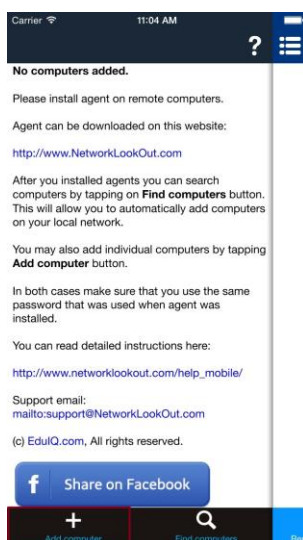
Carrier 11:04 AM

?

No computers added.

Please install agent on remote computers.

Agent can be downloaded on this website:

http://www.NetworkLookOut.com

After you installed agents you can search computers by tapping on **Find computers** button. This will allow you to automatically add computers on your local network.

You may also add individual computers by tapping **Add computer** button.

In both cases make sure that you use the same password that was used when agent was installed.

You can read detailed instructions here:

http://www.networklookout.com/help_mobile/

Support email:
mailto:support@NetworkLookOut.com

(c) EduIQ.com, All rights reserved.

f Share on Facebook

Add computer

Find computers

Re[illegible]